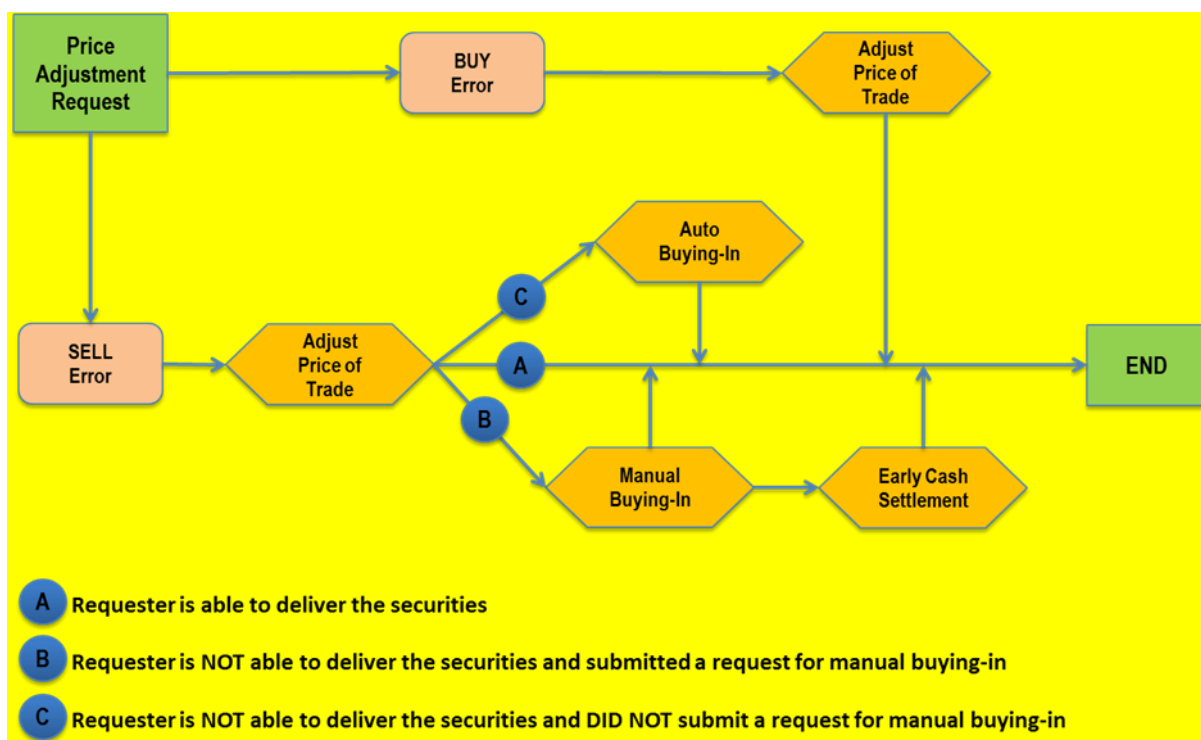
Price Adjustment Request

BUY Error

Adjust Price of Trade

Auto Buying-In

C

SELL Error

Adjust Price of Trade

A

END

B

Manual Buying-In

Early Cash Settlement

A Requester is able to deliver the securities

B Requester is NOT able to deliver the securities and submitted a request for manual buying-in

C Requester is NOT able to deliver the securities and DID NOT submit a request for manual buying-in